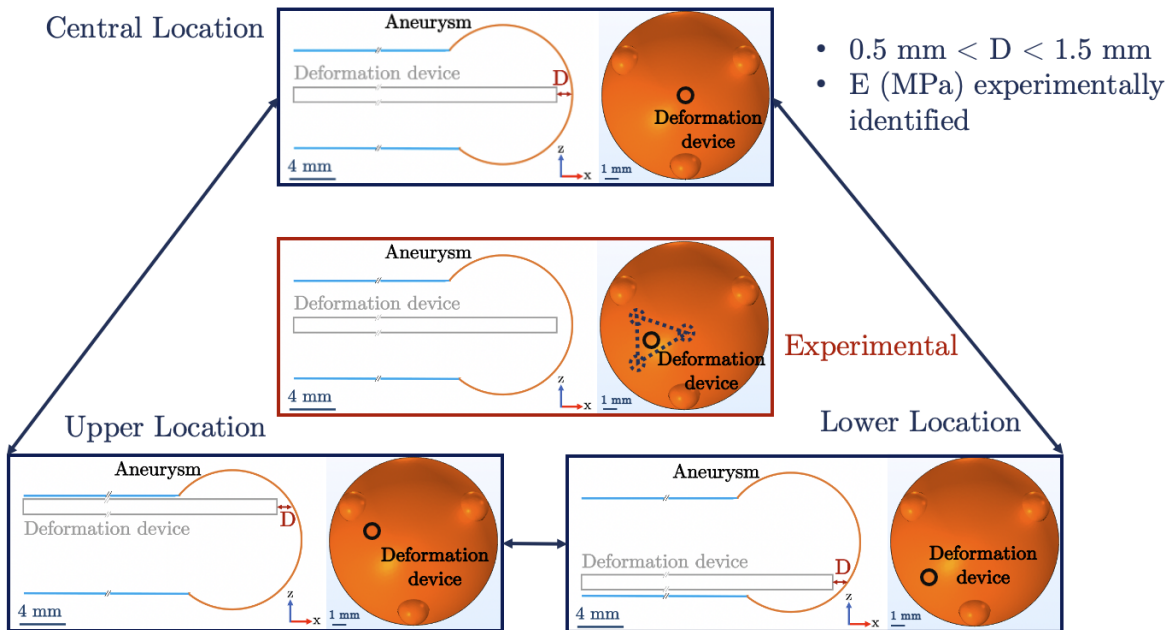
Central Location

Aneurysm

Deformation device

D

4 mm

z

x

1 mm

Deformation device

• 0.5 mm < D < 1.5 mm
• E (MPa) experimentally identified

Aneurysm

Deformation device

4 mm

z

x

1 mm

Deformation device

Experimental

Upper Location

Aneurysm

D

Deformation device

4 mm

z

x

1 mm

Deformation device

Lower Location

Aneurysm

Deformation device

D

4 mm

z

x

1 mm

Deformation device